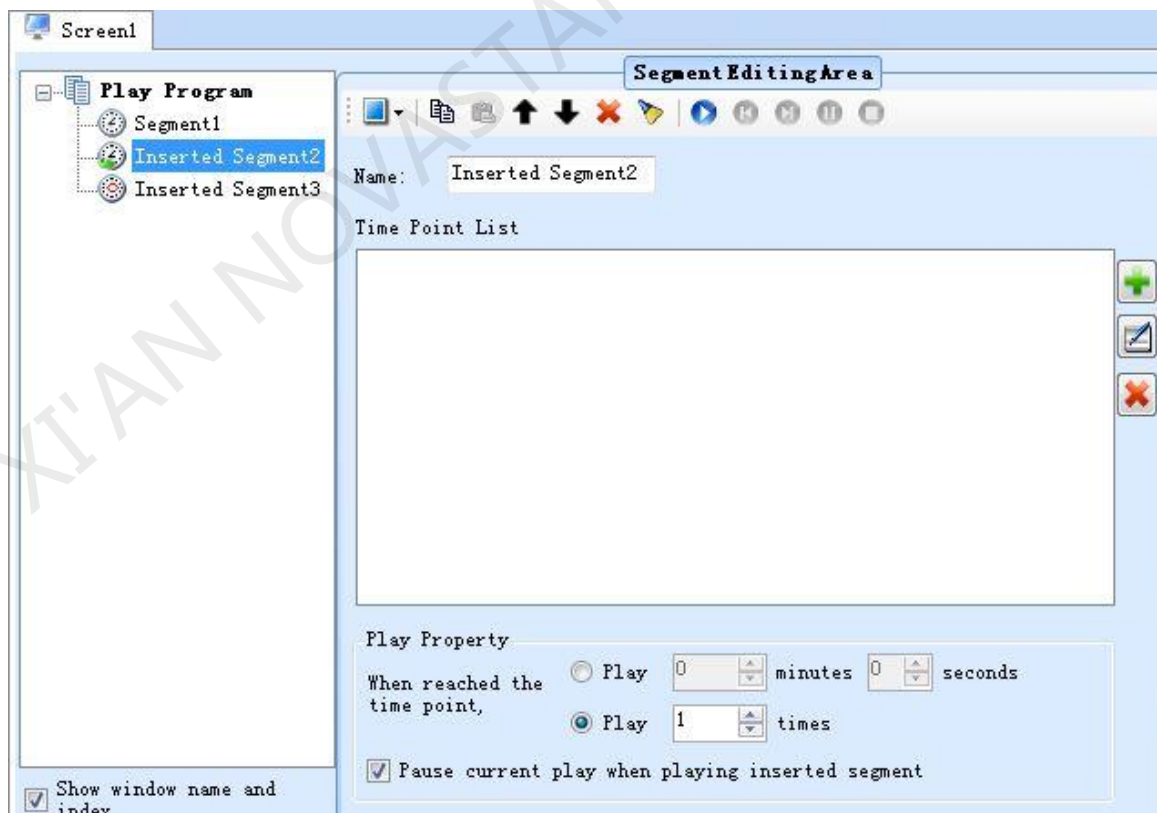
Screen1

Play Program
Segment1
Inserted Segment2
Inserted Segment3

Show window name and index

Segment Editing Area

Name: Inserted Segment2

Time Point List

Play Property

When reached the time point,

Play 0 minutes 0 seconds

Play 1 times

Pause current play when playing inserted segment

XI'AN NOVASTAR